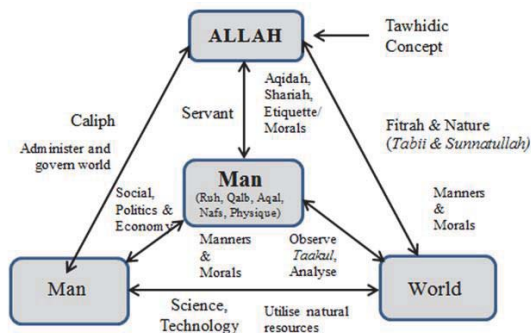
ALLAH

Tawhidic Concept

Caliph

Administer and govern world

Servant

Aqidah, Shariah, Etiquette/ Morals

Fitrah & Nature (Tabii & Sunnatullah)

Man
(Ruh, Qalb, Aqal, Nafs, Physique)

Social, Politics & Econom

Manners & Morals

Observe Taakul, Analyse

Manners & Morals

Man

World

Science, Technology

Utilise natural resources